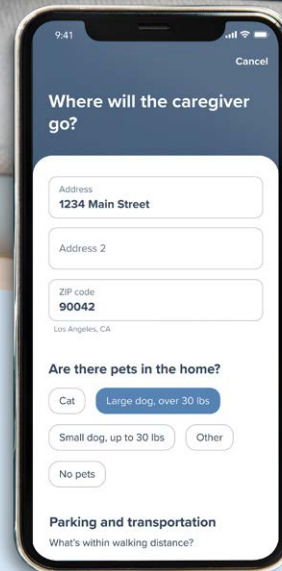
9:41

Cancel

Where will the caregiver go?

Address
1234 Main Street

Address 2

ZIP code
90042

Los Angeles, CA

Are there pets in the home?

Cat

Large dog, over 30 lbs

Small dog, up to 30 lbs

Other

No pets

Parking and transportation

What's within walking distance?